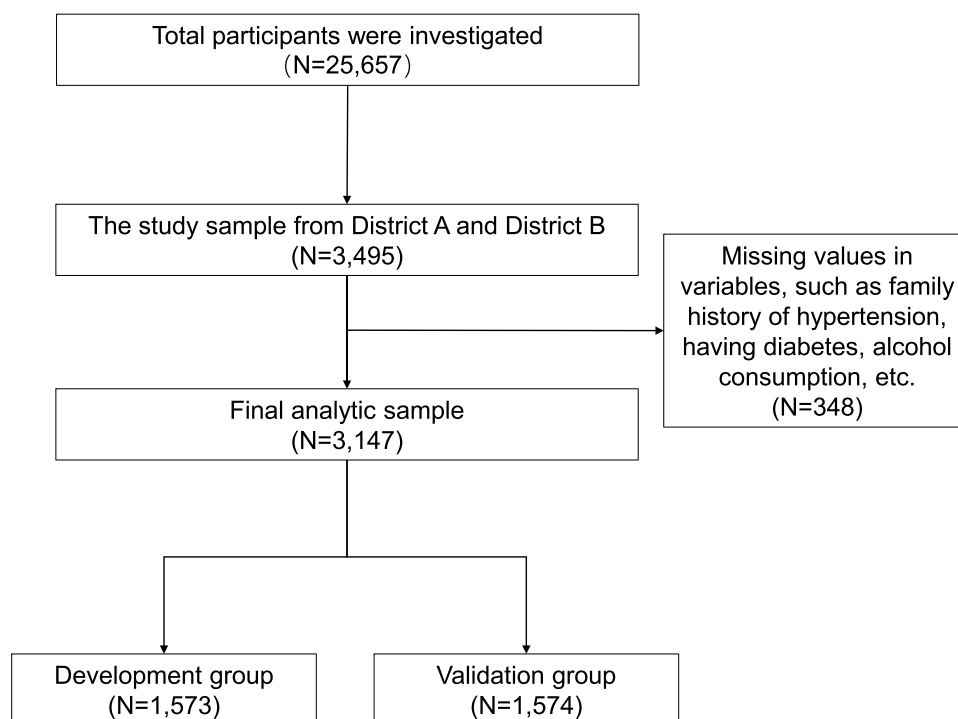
Total participants were investigated
（N=25,657）

The study sample from District A and District B
(N=3,495)

Missing values in variables, such as family history of hypertension, having diabetes, alcohol consumption, etc.
(N=348)

Final analytic sample
(N=3,147)

Development group
(N=1,573)

Validation group
(N=1,574)